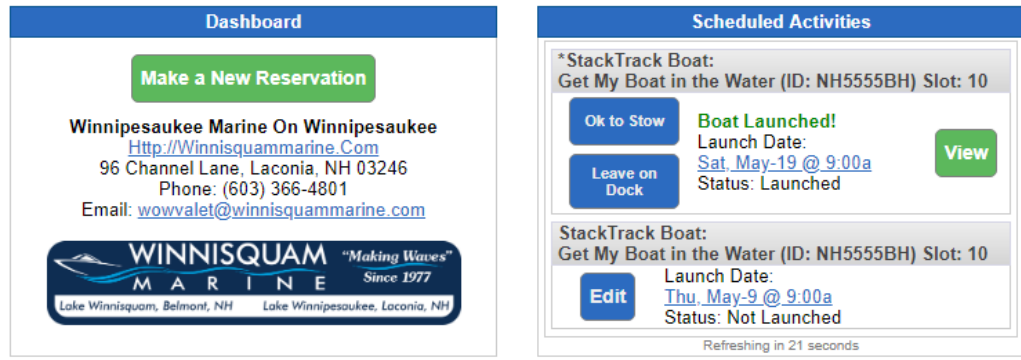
Dashboard

Make a New Reservation

Winnipesaukee Marine On Winnipesaukee
Http://Winnisquammarine.Com
96 Channel Lane, Laconia, NH 03246
Phone: (603) 366-4801
Email: wowvalet@winnisquammarine.com

WINNISQUAM MARINE "Making Waves" Since 1977
Lake Winnisquam, Belmont, NH Lake Winnipesaukee, Laconia, NH

Scheduled Activities

*StackTrack Boat:
Get My Boat in the Water (ID: NH5555BH) Slot: 10

Ok to Stow

Leave on Dock

Boat Launched!
Launch Date:
Sat, May-19 @ 9:00a
Status: Launched

View

StackTrack Boat:
Get My Boat in the Water (ID: NH5555BH) Slot: 10

Edit

Launch Date:
Thu, May-9 @ 9:00a
Status: Not Launched

Refreshing in 21 seconds